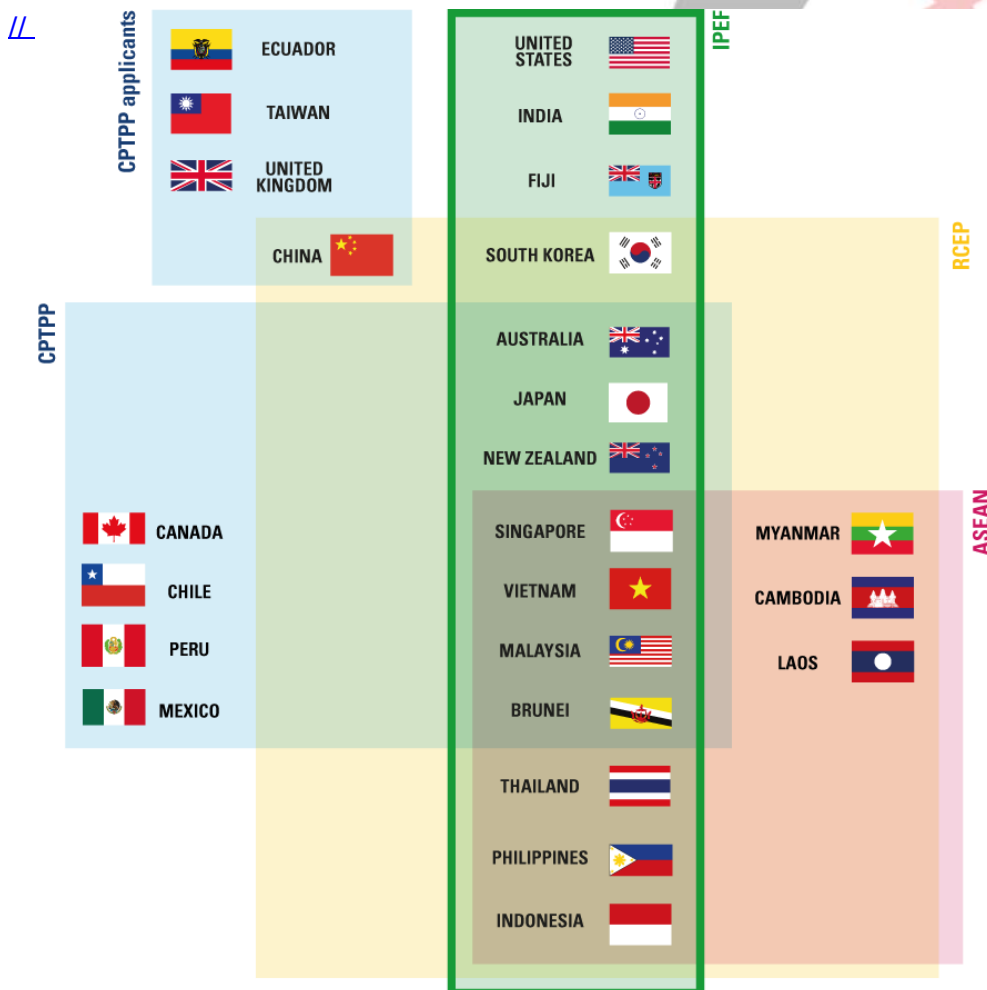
//

CPTPP applicants

ECUADOR

TAIWAN

UNITED KINGDOM

CHINA

IPEF

UNITED STATES

INDIA

FIJI

SOUTH KOREA

RCEP

CPTPP

AUSTRALIA

JAPAN

NEW ZEALAND

ASEAN

CANADA

CHILE

PERU

MEXICO

SINGAPORE

VIETNAM

MALAYSIA

BRUNEI

MYANMAR

CAMBODIA

LAOS

THAILAND

PHILIPPINES

INDONESIA